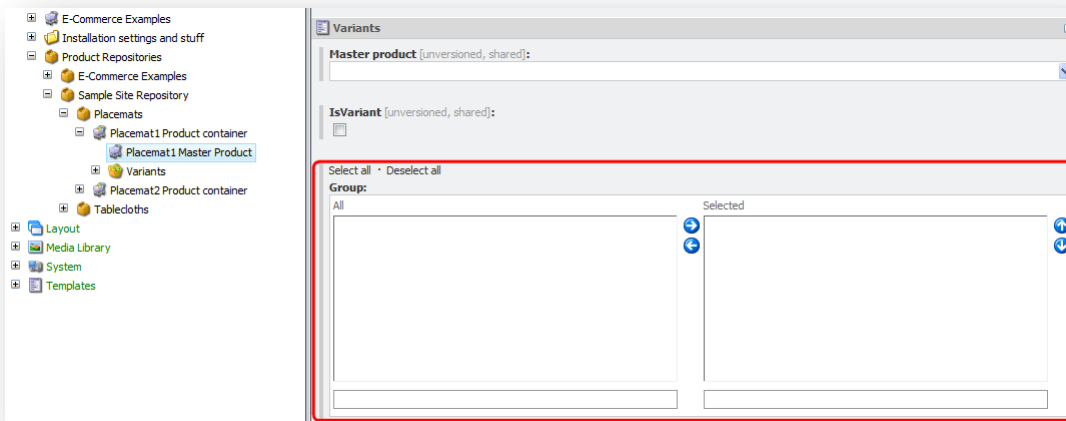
E-Commerce Examples
Installation settings and stuff
Product Repositories
E-Commerce Examples
Sample Site Repository
Placemats
Placemat1 Product container
Placemat1 Master Product
Variants
Placemat2 Product container
Tablecloths
Layout
Media Library
System
Templates

Variants

Master product [unversioned, shared]:

IsVariant [unversioned, shared]:

Select all · Deselect all
Group:
All
Selected